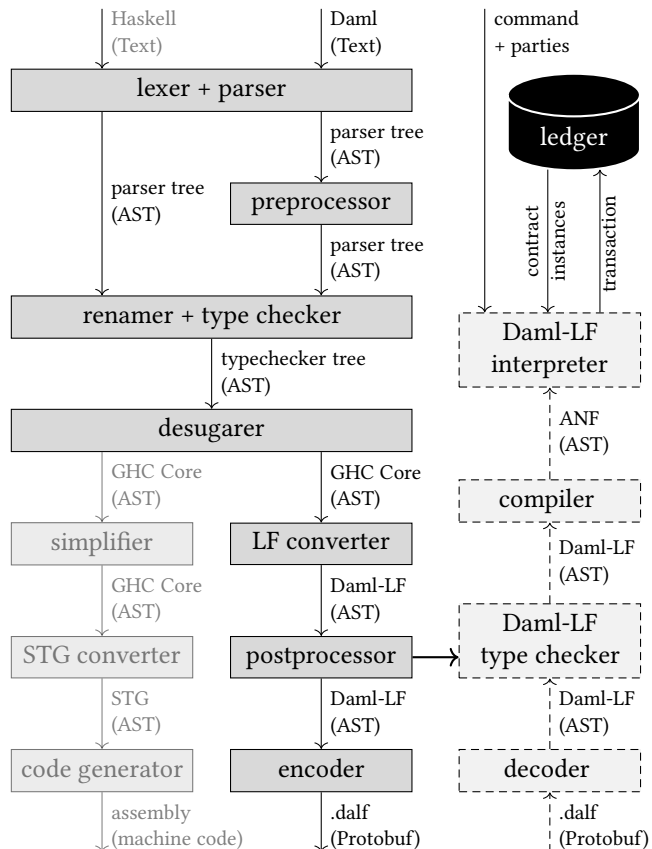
Haskell
(Text)

Daml
(Text)

command
+ parties

lexer + parser

ledger

parser tree
(AST)

parser tree
(AST)

preprocessor

contract instances

transaction

parser tree
(AST)

renamer + type checker

Daml-LF
interpreter

typechecker tree
(AST)

ANF
(AST)

desugarer

GHC Core
(AST)

GHC Core
(AST)

compiler

simplifier

LF converter

Daml-LF
(AST)

GHC Core
(AST)

Daml-LF
(AST)

Daml-LF
type checker

STG converter

postprocessor

STG
(AST)

Daml-LF
(AST)

Daml-LF
(AST)

code generator

encoder

decoder

assembly
(machine code)

.dalf
(Protobuf)

.dalf
(Protobuf)